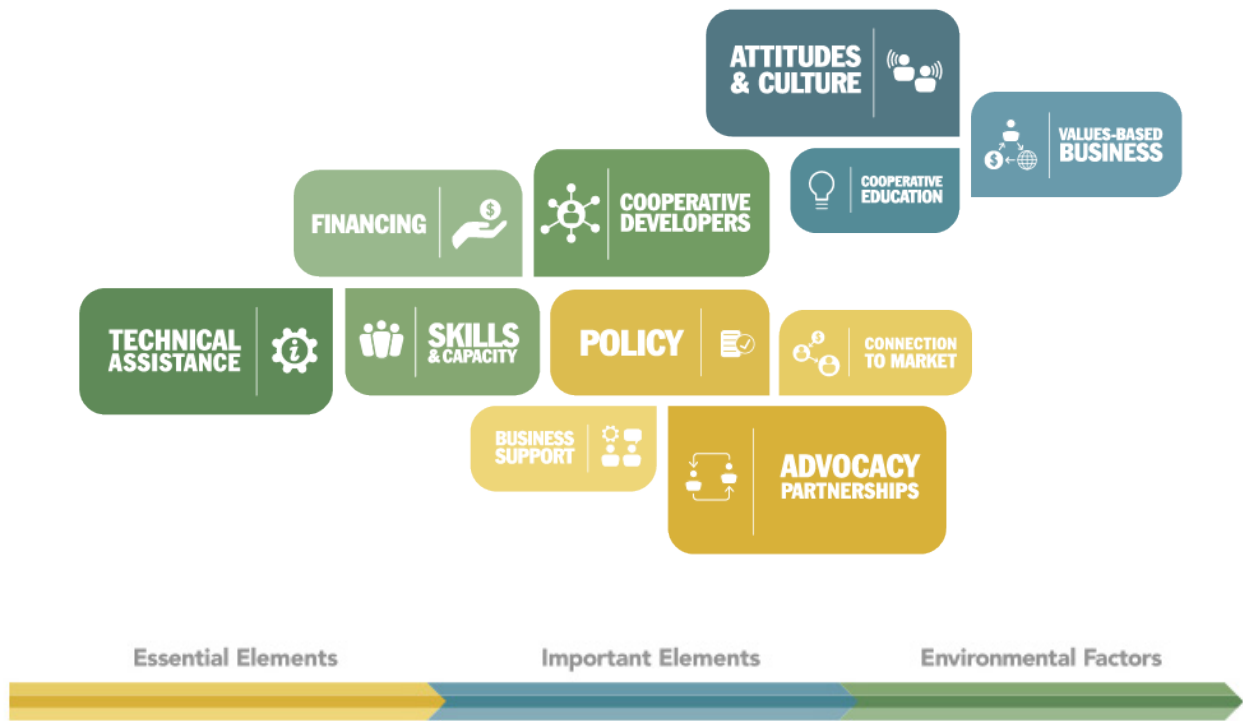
ATTITUDES & CULTURE

VALUES-BASED BUSINESS

FINANCING

COOPERATIVE DEVELOPERS

COOPERATIVE EDUCATION

TECHNICAL ASSISTANCE

SKILLS & CAPACITY

POLICY

CONNECTION TO MARKET

BUSINESS SUPPORT

ADVOCACY PARTNERSHIPS

Essential Elements

Important Elements

Environmental Factors